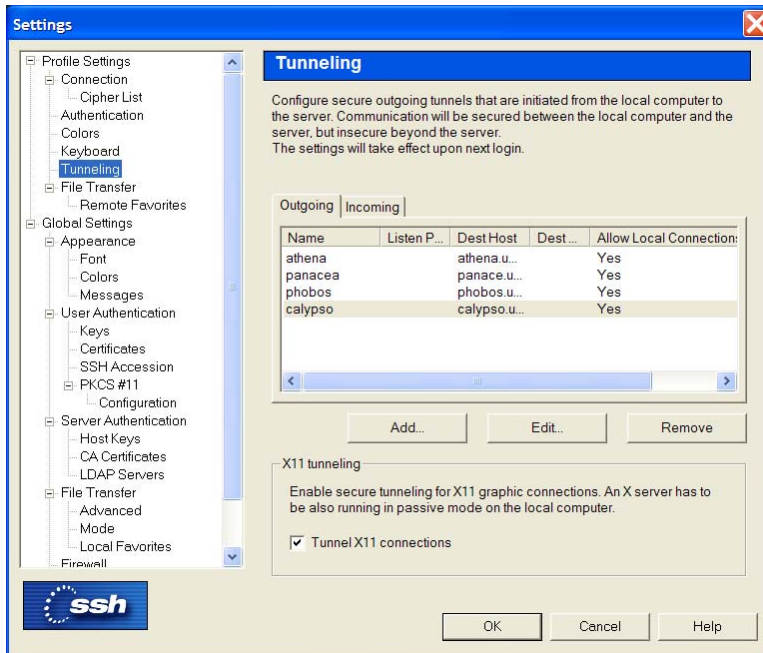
Settings

Profile Settings
Connection
Cipher List
Authentication
Colors
Keyboard
Tunneling
File Transfer
Remote Favorites
Global Settings
Appearance
Font
Colors
Messages
User Authentication
Keys
Certificates
SSH Accession
PKCS #11
Configuration
Server Authentication
Host Keys
CA Certificates
LDAP Servers
File Transfer
Advanced
Mode
Local Favorites
Firewall

ssh

Tunneling

Configure secure outgoing tunnels that are initiated from the local computer to the server. Communication will be secured between the local computer and the server, but insecure beyond the server.
The settings will take effect upon next login.

Outgoing | Incoming

| Name | Listen P... | Dest Host | Dest ... | Allow Local Connection: |
|---|---|---|---|---|
| athena | | athena.u... | | Yes |
| panacea | | panace.u... | | Yes |
| phobos | | phobos.u... | | Yes |
| calypso | | calypso.u... | | Yes |

Add...
Edit...
Remove

X11 tunneling

Enable secure tunneling for X11 graphic connections. An X server has to be also running in passive mode on the local computer.

Tunnel X11 connections

OK
Cancel
Help